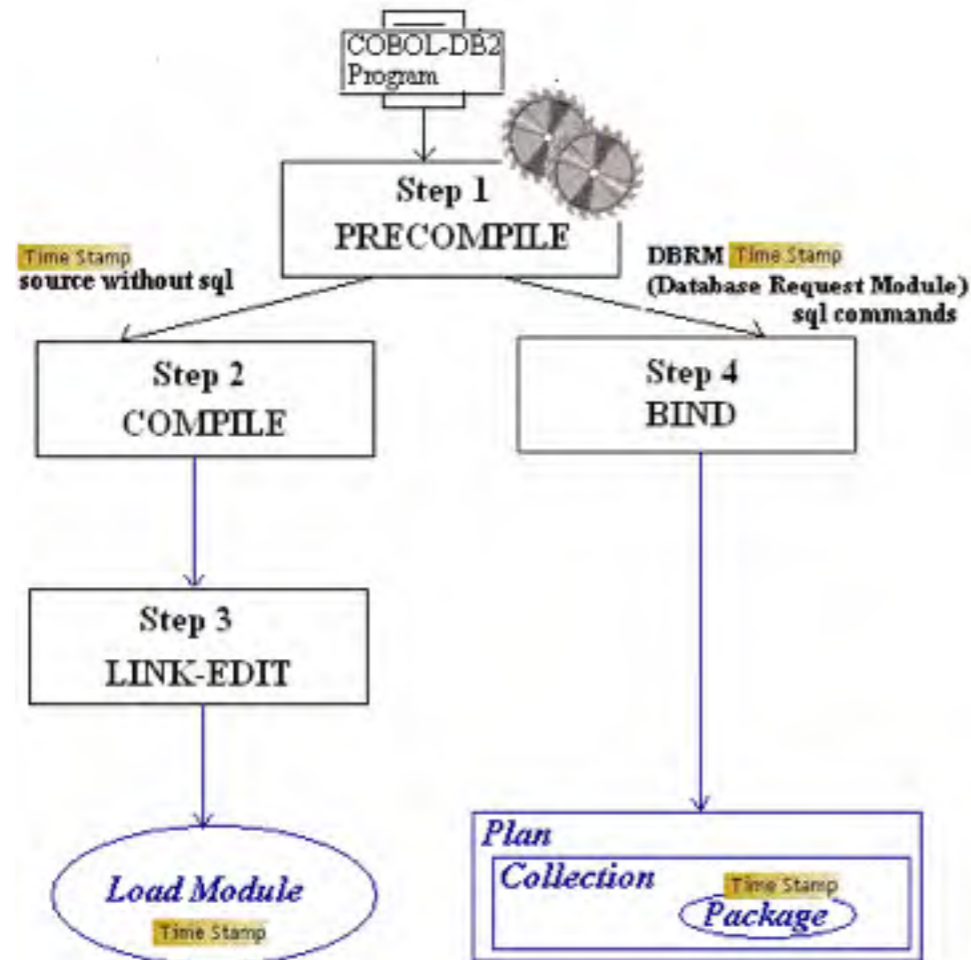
COBOL-DB2 Program

Step 1
PRECOMPILE

Time Stamp
source without sql

DBRM Time Stamp
(Database Request Module)
sql commands

Step 2
COMPILE

Step 4
BIND

Step 3
LINK-EDIT

Load Module
Time Stamp

Plan
Collection
Time Stamp
Package